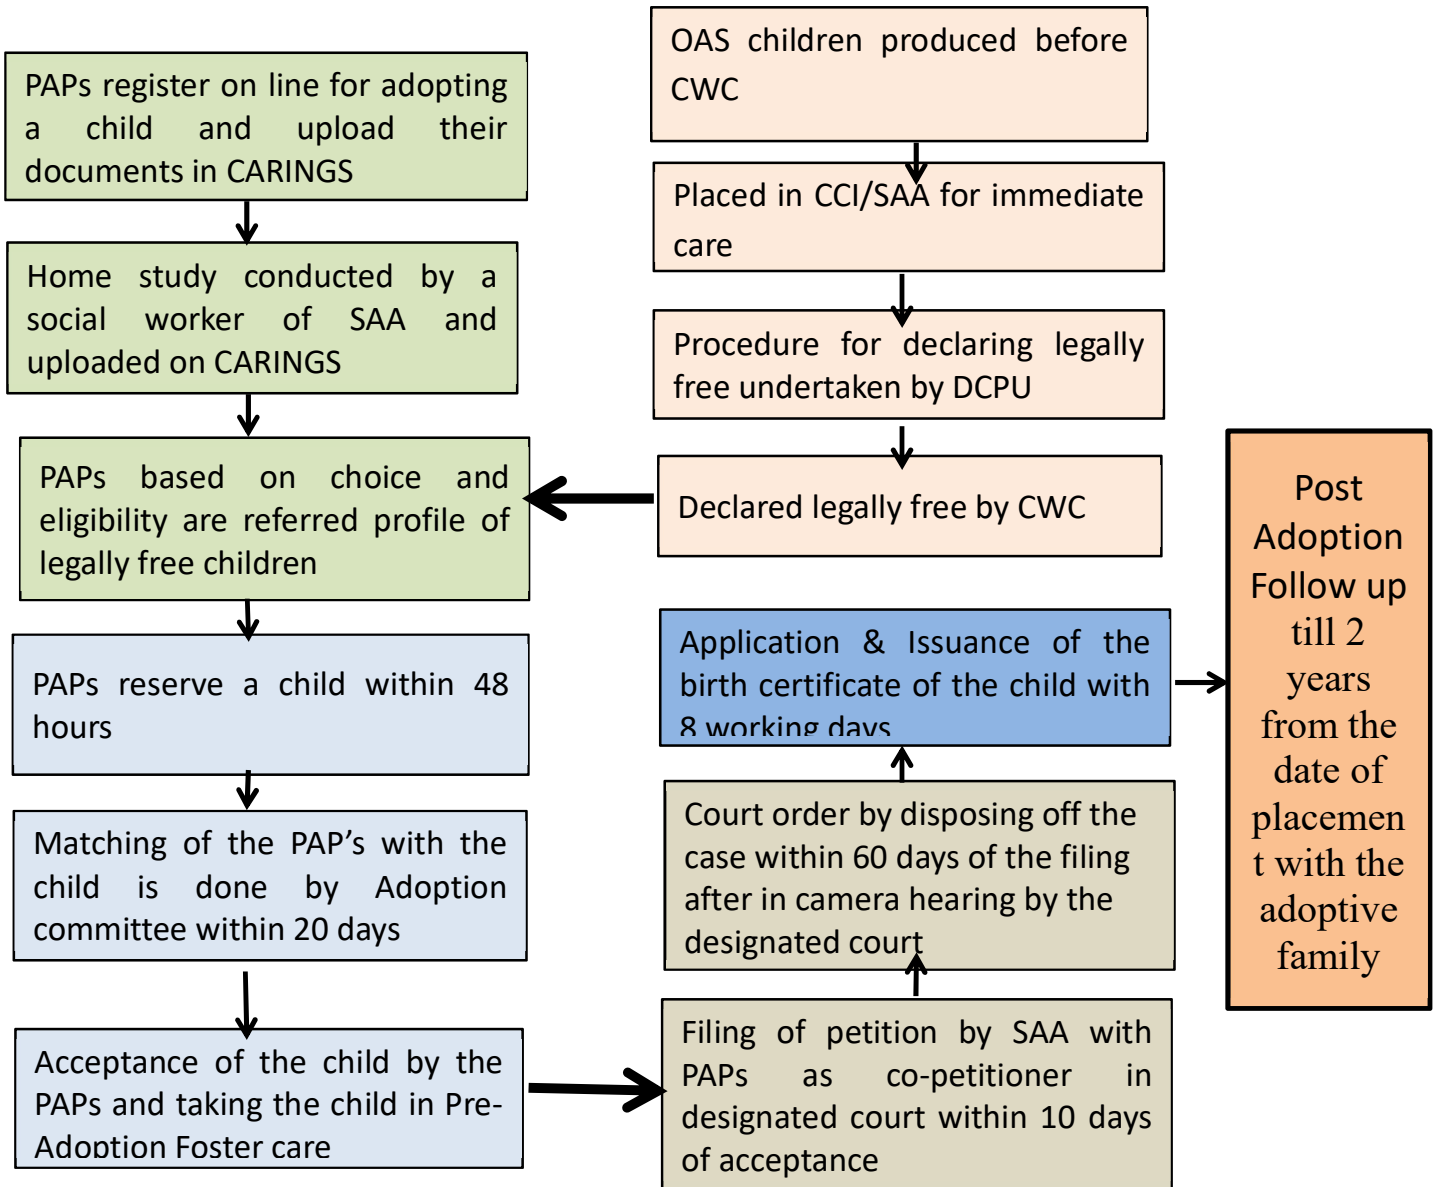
PAPs register on line for adopting a child and upload their documents in CARINGS

Home study conducted by a social worker of SAA and uploaded on CARINGS

PAPs based on choice and eligibility are referred profile of legally free children

PAPs reserve a child within 48 hours

Matching of the PAP's with the child is done by Adoption committee within 20 days

Acceptance of the child by the PAPs and taking the child in Pre-Adoption Foster care

OAS children produced before CWC

Placed in CCI/SAA for immediate care

Procedure for declaring legally free undertaken by DCPU

Declared legally free by CWC

Application & Issuance of the birth certificate of the child with 8 working days

Court order by disposing off the case within 60 days of the filing after in camera hearing by the designated court

Filing of petition by SAA with PAPs as co-petitioner in designated court within 10 days of acceptance

Post Adoption Follow up till 2 years from the date of placement with the adoptive family